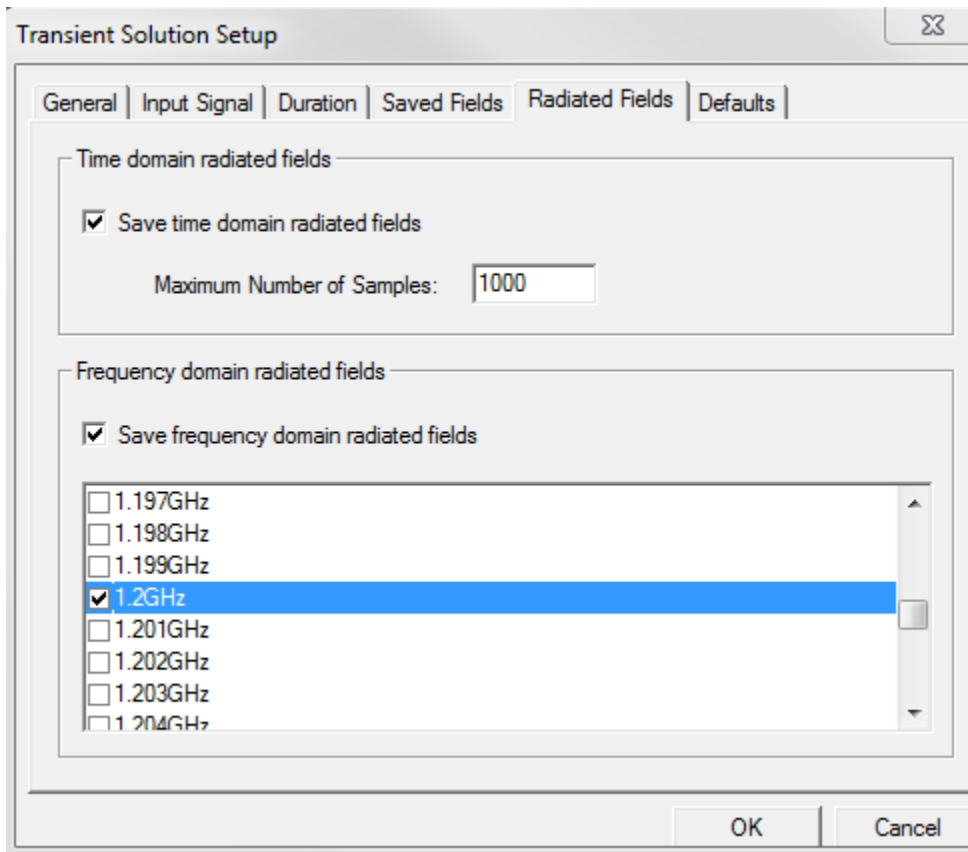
Transient Solution Setup

General | Input Signal | Duration | Saved Fields | Radiated Fields | Defaults

Time domain radiated fields

Save time domain radiated fields

Maximum Number of Samples: 1000

Frequency domain radiated fields

Save frequency domain radiated fields

1.197GHz
1.198GHz
1.199GHz
1.2GHz
1.201GHz
1.202GHz
1.203GHz
1.204GHz

OK | Cancel